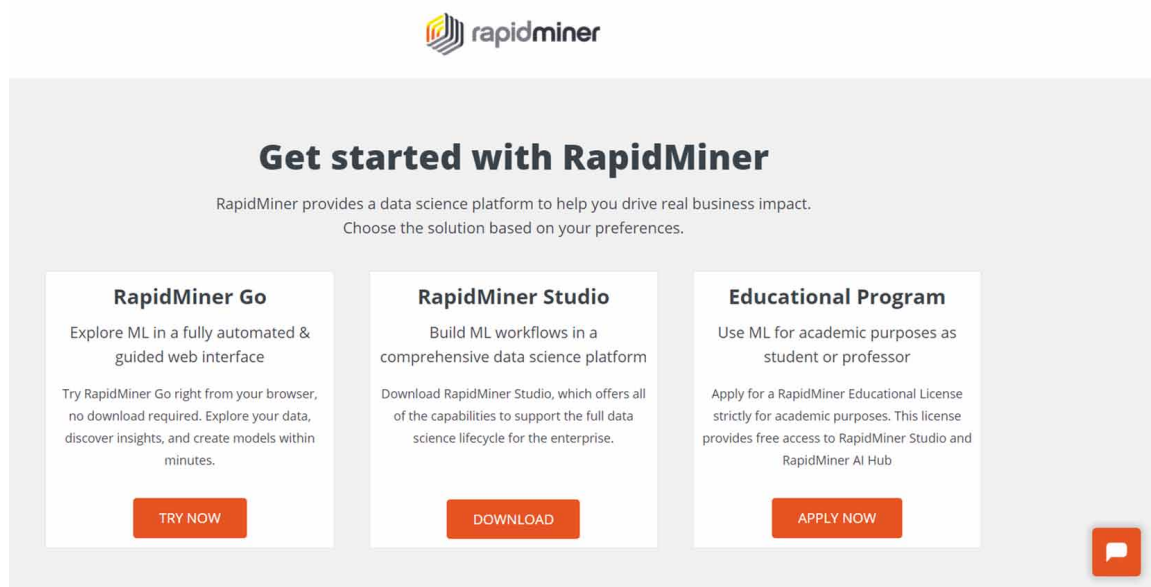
rapidminer

Get started with RapidMiner

RapidMiner provides a data science platform to help you drive real business impact. Choose the solution based on your preferences.

RapidMiner Go

Explore ML in a fully automated & guided web interface

Try RapidMiner Go right from your browser, no download required. Explore your data, discover insights, and create models within minutes.

TRY NOW

RapidMiner Studio

Build ML workflows in a comprehensive data science platform

Download RapidMiner Studio, which offers all of the capabilities to support the full data science lifecycle for the enterprise.

DOWNLOAD

Educational Program

Use ML for academic purposes as student or professor

Apply for a RapidMiner Educational License strictly for academic purposes. This license provides free access to RapidMiner Studio and RapidMiner AI Hub

APPLY NOW